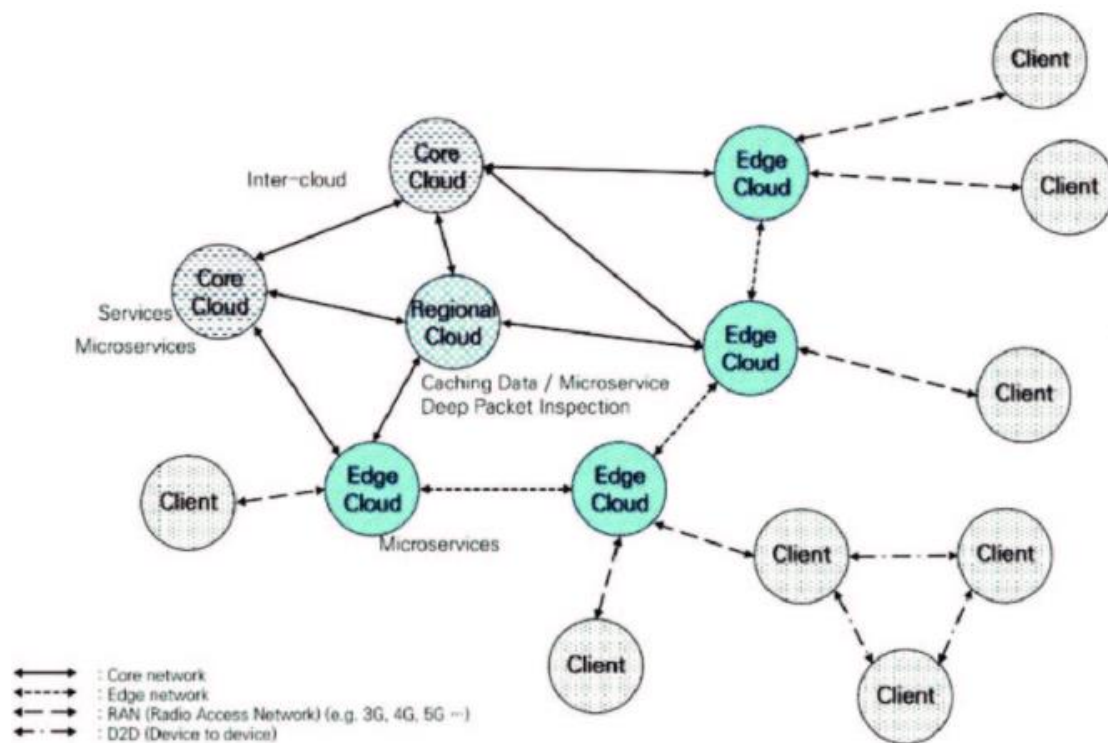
Client

Core Cloud

Inter-cloud

Edge Cloud

Client

Core Cloud

Services

Microservices

Regional Cloud

Edge Cloud

Client

Caching Data / Microservice
Deep Packet Inspection

Client

Edge Cloud

Edge Cloud

Microservices

Client

Client

Client

Client

: Core network
: Edge network
: RAN (Radio Access Network) (e.g. 3G, 4G, 5G ...)
: D2D (Device to device)